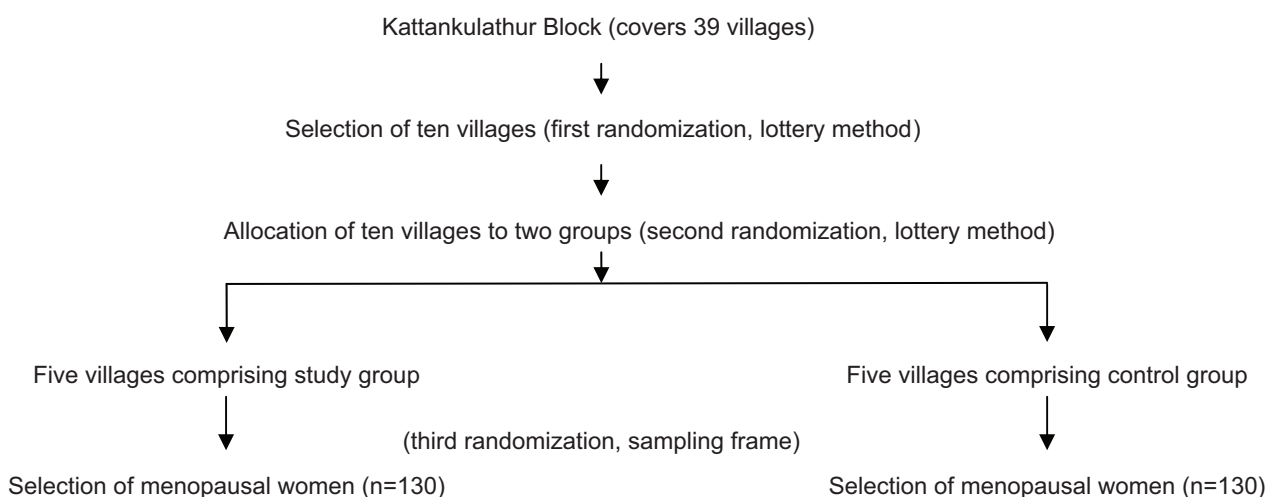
Kattankulathur Block (covers 39 villages)

Selection of ten villages (first randomization, lottery method)

Allocation of ten villages to two groups (second randomization, lottery method)

Five villages comprising study group

Selection of menopausal women (n=130)

(third randomization, sampling frame)

Five villages comprising control group

Selection of menopausal women (n=130)